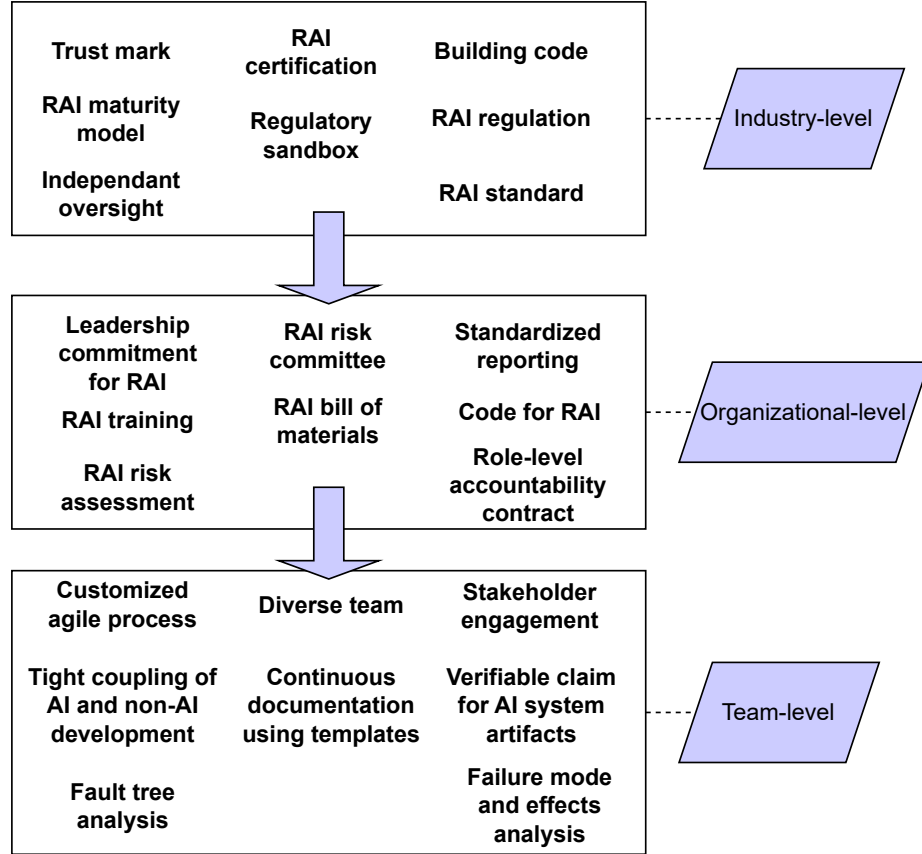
Trust mark

RAI certification

Building code

RAI maturity model

Regulatory sandbox

RAI regulation

Independant oversight

RAI standard

Industry-level

Leadership commitment for RAI

RAI risk committee

Standardized reporting

RAI training

RAI bill of materials

Code for RAI

RAI risk assessment

Role-level accountability contract

Organizational-level

Customized agile process

Diverse team

Stakeholder engagement

Tight coupling of AI and non-AI development

Continuous documentation using templates

Verifiable claim for AI system artifacts

Fault tree analysis

Failure mode and effects analysis

Team-level